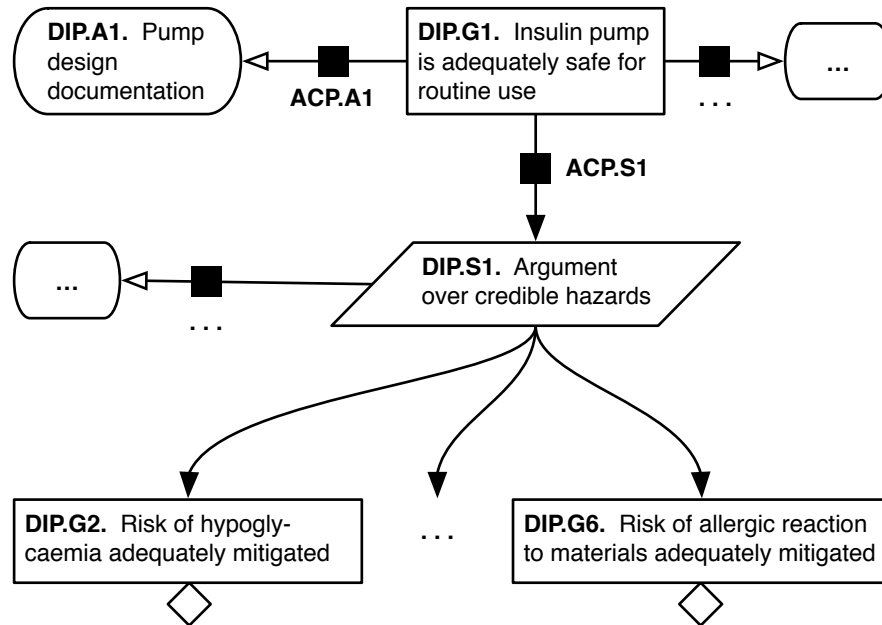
**DIP.A1.** Pump design documentation

**ACP.A1**

**DIP.G1.** Insulin pump is adequately safe for routine use

. . .

**...**

**ACP.S1**

**...**

. . .

**DIP.S1.** Argument over credible hazards

**DIP.G2.** Risk of hypoglycaemia adequately mitigated

. . .

**DIP.G6.** Risk of allergic reaction to materials adequately mitigated